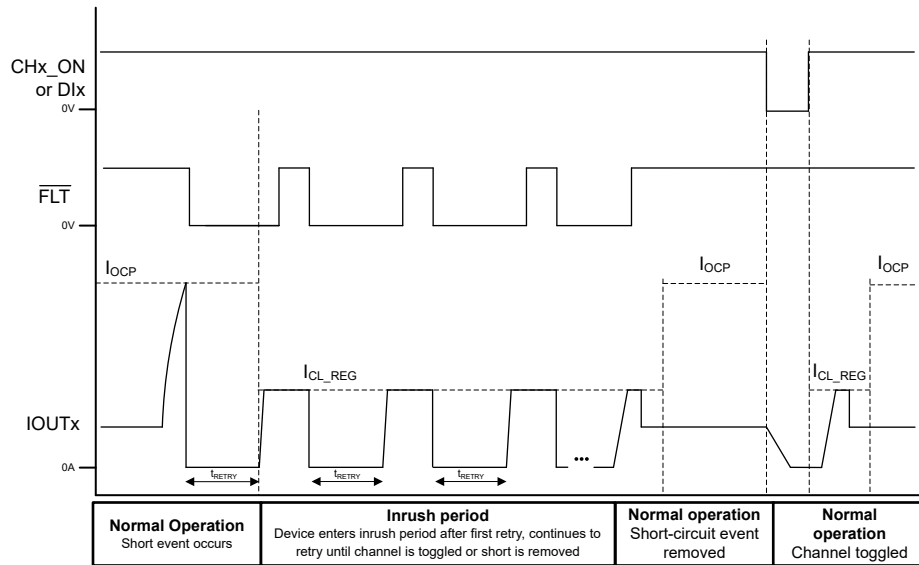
CHx_ON or DIx

0V

$\overline{FLT}$

0V

$I_{OCP}$

$I_{OCP}$

$I_{OCP}$

$I_{CL\_REG}$

$I_{CL\_REG}$

IOUTx

0A

$t_{RETRY}$

$t_{RETRY}$

$t_{RETRY}$

•••

| Normal Operation<br>Short event occurs | Inrush period<br>Device enters inrush period after first retry, continues to retry until channel is toggled or short is removed | Normal operation<br>Short-circuit event removed | Normal operation<br>Channel toggled |
|---|---|---|---|